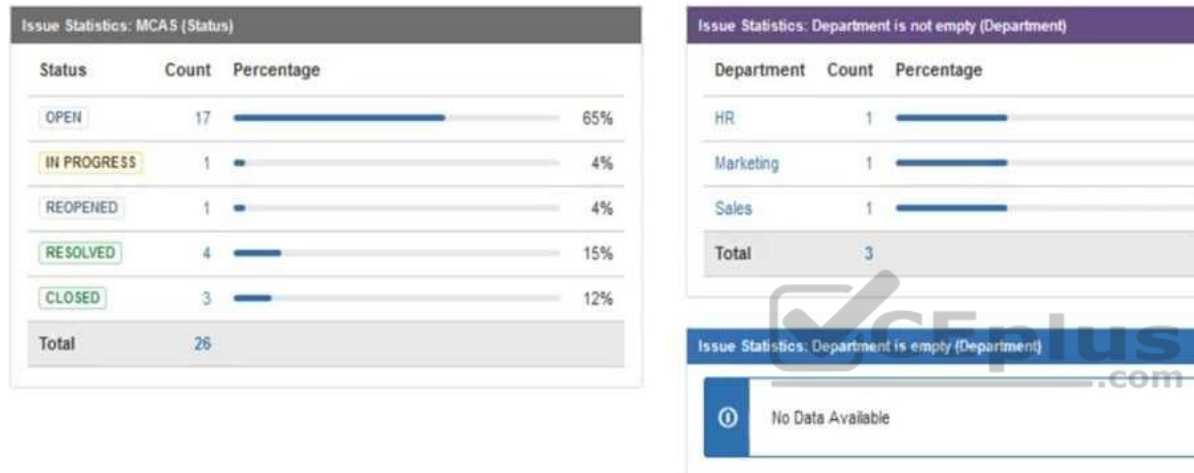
Issue Statistics: MCAS (Status)

| Status | Count | Percentage | |
|---|---|---|---|
| OPEN | 17 | | 65% |
| IN PROGRESS | 1 | | 4% |
| REOPENED | 1 | | 4% |
| RESOLVED | 4 | | 15% |
| CLOSED | 3 | | 12% |
| Total | 26 | | |

Issue Statistics: Department is not empty (Department)

| Department | Count | Percentage |
|---|---|---|
| HR | 1 | |
| Marketing | 1 | |
| Sales | 1 | |
| Total | 3 | |

CEplus .com

Issue Statistics: Department is empty (Department)

No Data Available